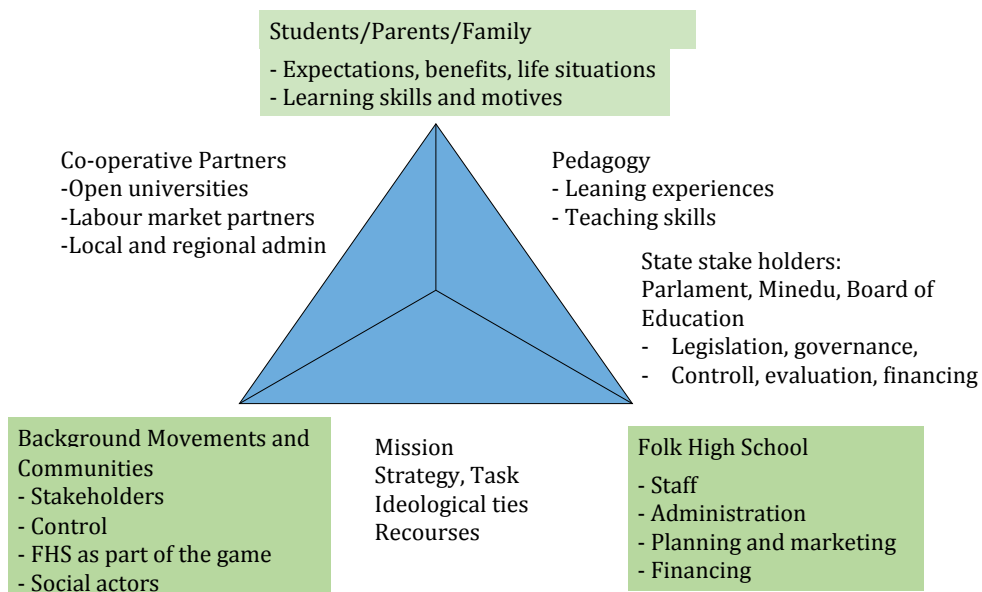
Students/Parents/Family

- Expectations, benefits, life situations
- Learning skills and motives

Co-operative Partners
-Open universities
-Labour market partners
-Local and regional admin

Pedagogy
- Leaning experiences
- Teaching skills

State stake holders:
Parlament, Minedu, Board of Education
- Legislation, governance,
- Controll, evaluation, financing

Background Movements and Communities
- Stakeholders
- Control
- FHS as part of the game
- Social actors

Mission
Strategy, Task
Ideological ties
Recourses

Folk High School
- Staff
- Administration
- Planning and marketing
- Financing